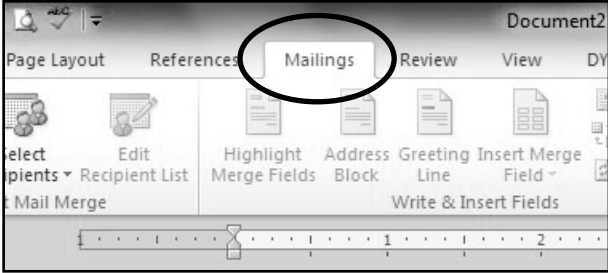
Document2

Page Layout References Mailings Review View DY

elect ipients Edit Recipient List Highlight Merge Fields Address Block Greeting Line Insert Merge Field

t Mail Merge Write & Insert Fields

1 2